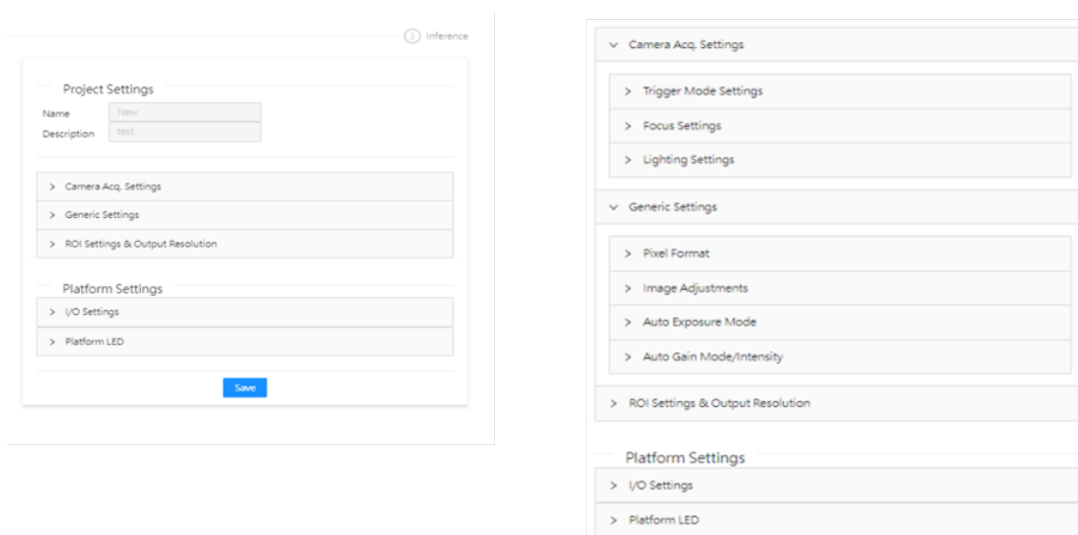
3 Inference

Project Settings

Name New

Description test

> Camera Acq. Settings

> Generic Settings

> ROI Settings & Output Resolution

Platform Settings

> I/O Settings

> Platform LED

Save

Camera Acq. Settings

> Trigger Mode Settings

> Focus Settings

> Lighting Settings

Generic Settings

> Pixel Format

> Image Adjustments

> Auto Exposure Mode

> Auto Gain Mode/Intensity

> ROI Settings & Output Resolution

Platform Settings

> I/O Settings

> Platform LED